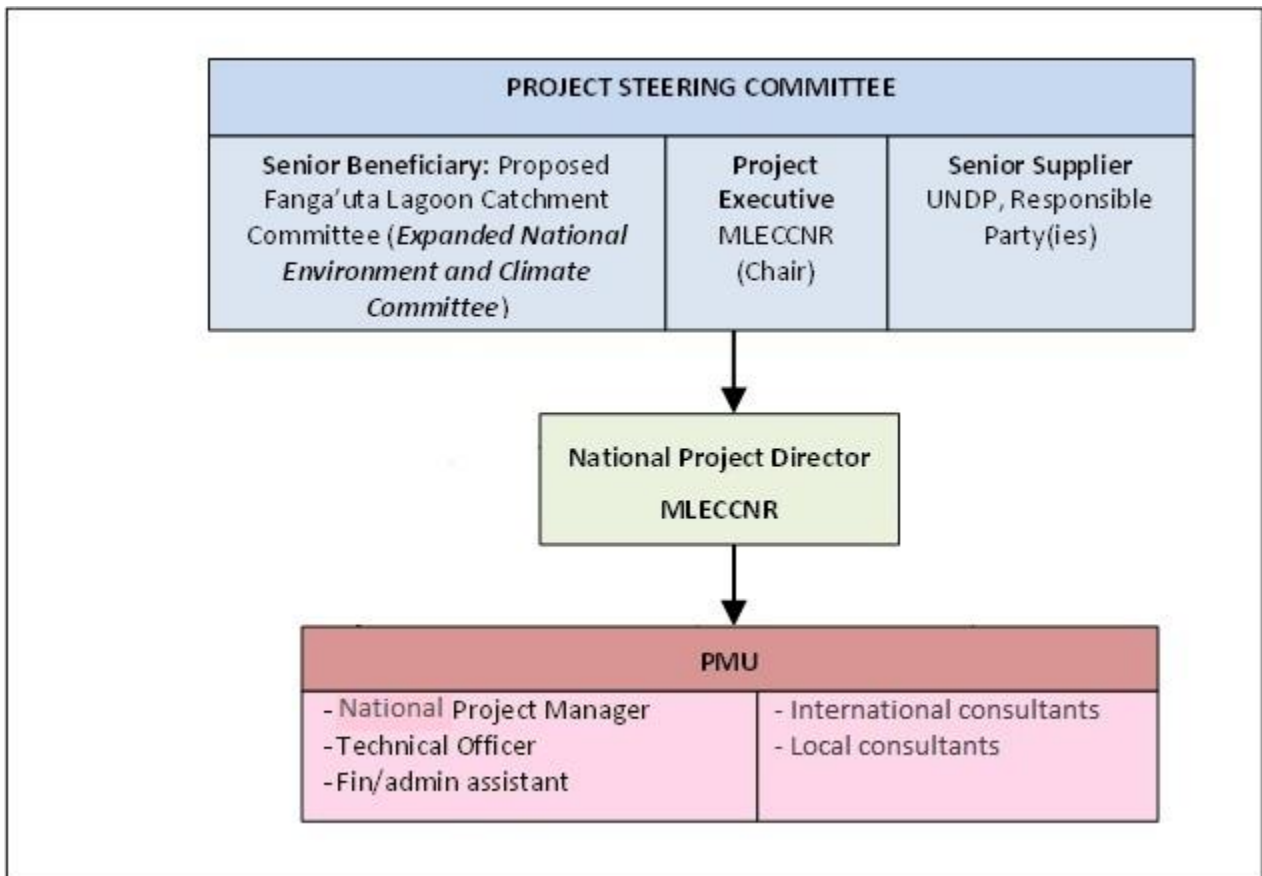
PROJECT STEERING COMMITTEE

Senior Beneficiary: Proposed Fanga'uta Lagoon Catchment Committee (Expanded National Environment and Climate Committee)

Project Executive MLECCNR (Chair)

Senior Supplier UNDP, Responsible Party(ies)

National Project Director

MLECCNR

PMU

- National Project Manager
- Technical Officer
- Fin/admin assistant

- International consultants
- Local consultants